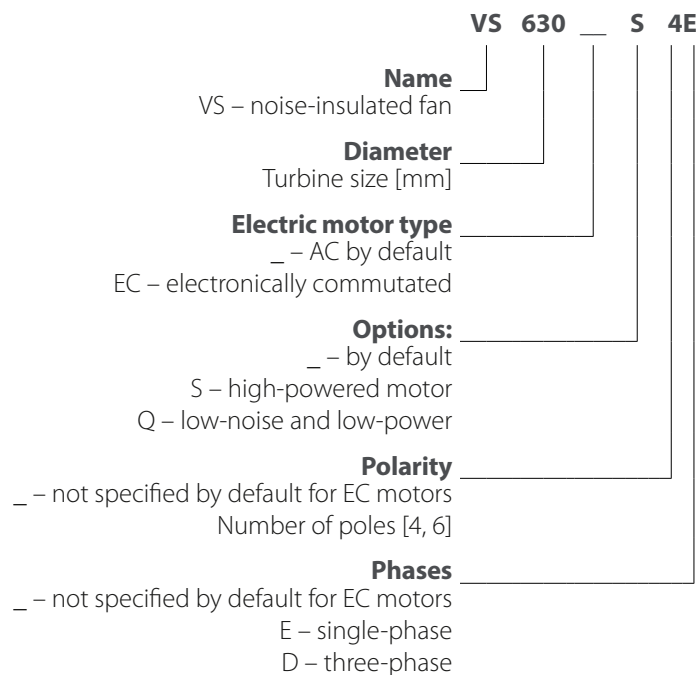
VS 630 __ S 4E

**Name**
VS – noise-insulated fan

**Diameter**
Turbine size [mm]

**Electric motor type**
_ – AC by default
EC – electronically commutated

**Options:**
_ – by default
S – high-powered motor
Q – low-noise and low-power

**Polarity**
_ – not specified by default for EC motors
Number of poles [4, 6]

**Phases**
_ – not specified by default for EC motors
E – single-phase
D – three-phase